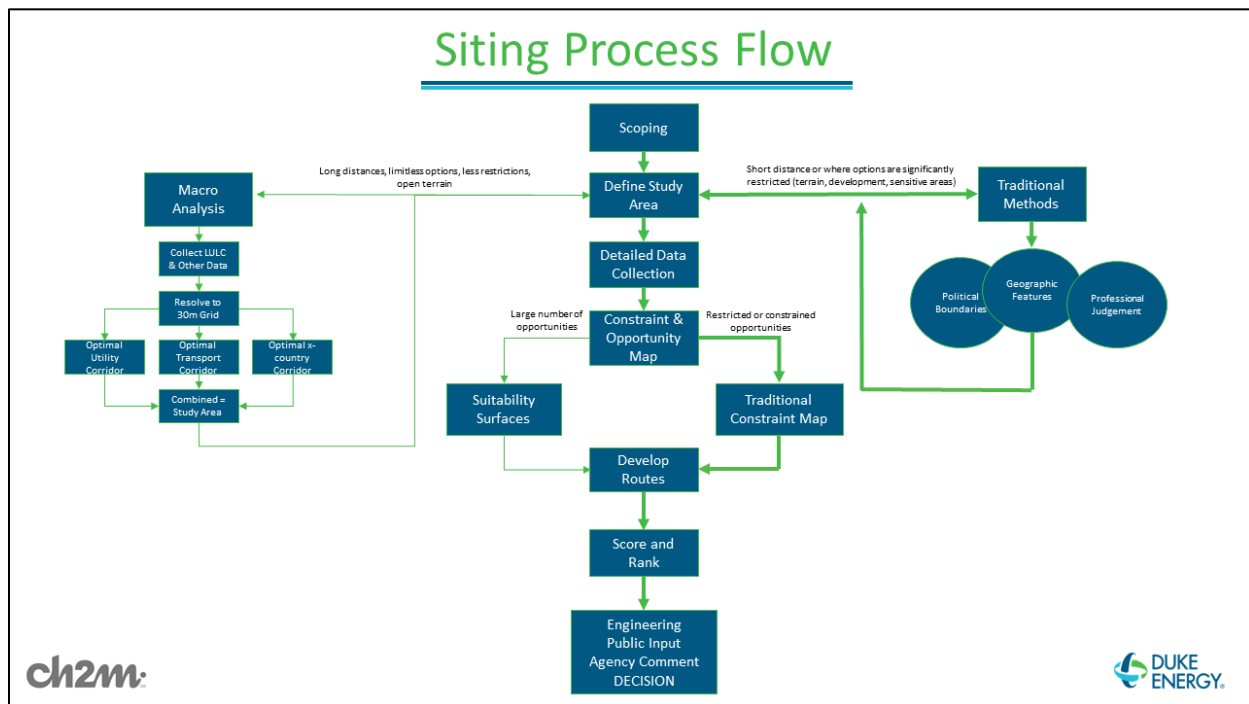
Siting Process Flow

Scoping

Long distances, limitless options, less restrictions, open terrain

Macro Analysis

Define Study Area

Short distance or where options are significantly restricted (terrain, development, sensitive areas)

Traditional Methods

Collect LULC & Other Data

Resolve to 30m Grid

Optimal Utility Corridor

Optimal Transport Corridor

Optimal x-country Corridor

Combined = Study Area

Detailed Data Collection

Large number of opportunities

Constraint & Opportunity Map

Restricted or constrained opportunities

Political Boundaries

Geographic Features

Professional Judgement

Suitability Surfaces

Traditional Constraint Map

Develop Routes

Score and Rank

Engineering
Public Input
Agency Comment
DECISION

ch2m.

DUKE ENERGY.